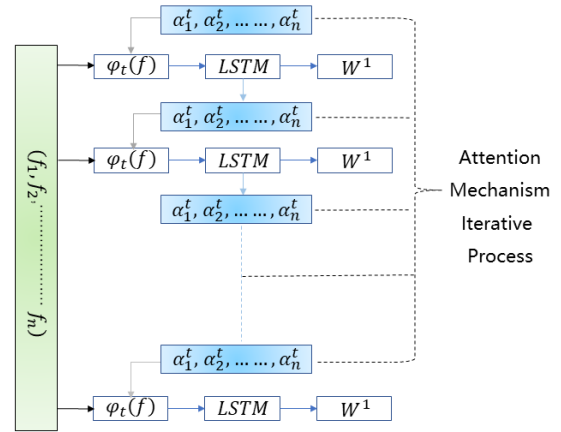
$\alpha_1^t, \alpha_2^t, \dots\dots, \alpha_n^t$

$\varphi_t(f)$ $LSTM$ $W^1$

$\alpha_1^t, \alpha_2^t, \dots\dots, \alpha_n^t$

$\varphi_t(f)$ $LSTM$ $W^1$

$\alpha_1^t, \alpha_2^t, \dots\dots, \alpha_n^t$

$(f_1, f_2, \dots\dots f_n)$

Attention Mechanism Iterative Process

$\alpha_1^t, \alpha_2^t, \dots\dots, \alpha_n^t$

$\varphi_t(f)$ $LSTM$ $W^1$